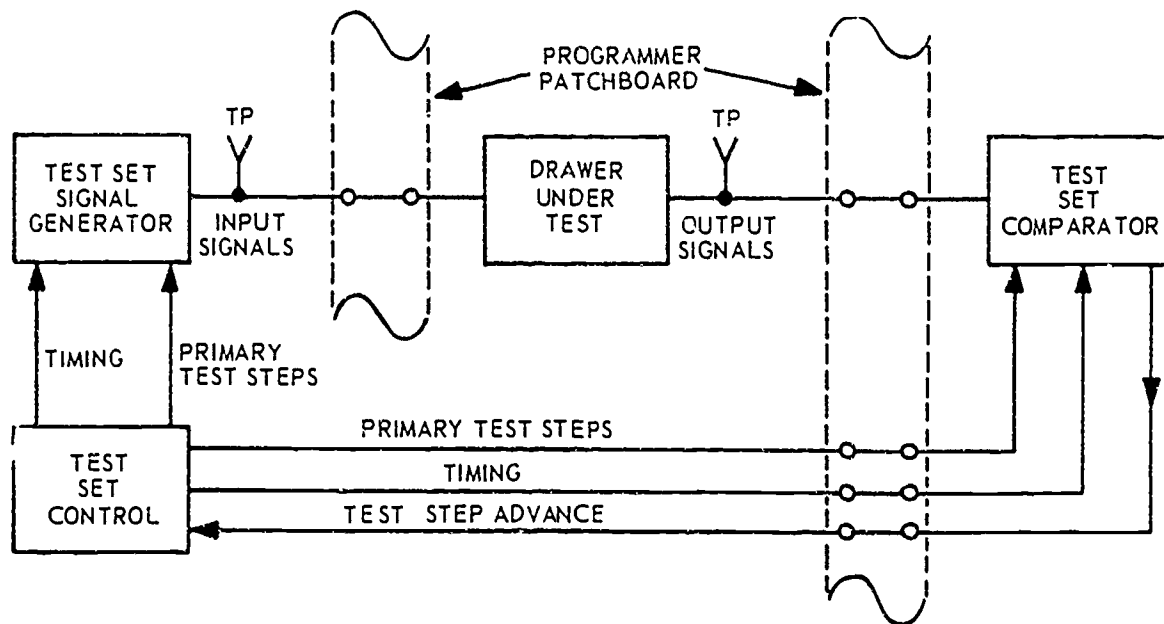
PROGRAMMER PATCHBOARD

TP

TEST SET SIGNAL GENERATOR

INPUT SIGNALS

DRAWER UNDER TEST

TP

OUTPUT SIGNALS

TEST SET COMPARATOR

TIMING

PRIMARY TEST STEPS

TEST SET CONTROL

PRIMARY TEST STEPS

TIMING

TEST STEP ADVANCE